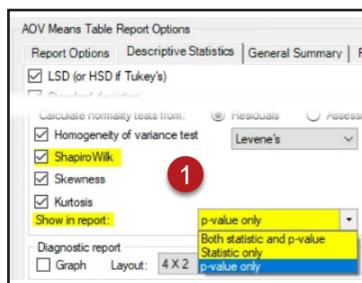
AOV Means Table Report Options

Report Options | Descriptive Statistics | General Summary | F

☑ LSD (or HSD if Tukey's)

Calculate normality tests from: Residuals Assess

☑ Homogeneity of variance test Levene's

☑ ShapiroWilk

☑ Skewness

☑ Kurtosis

1

Show in report: p-value only

Both statistic and p-value
Statistic only
p-value only

Diagnostic report

☐ Graph Layout: 4 X 2